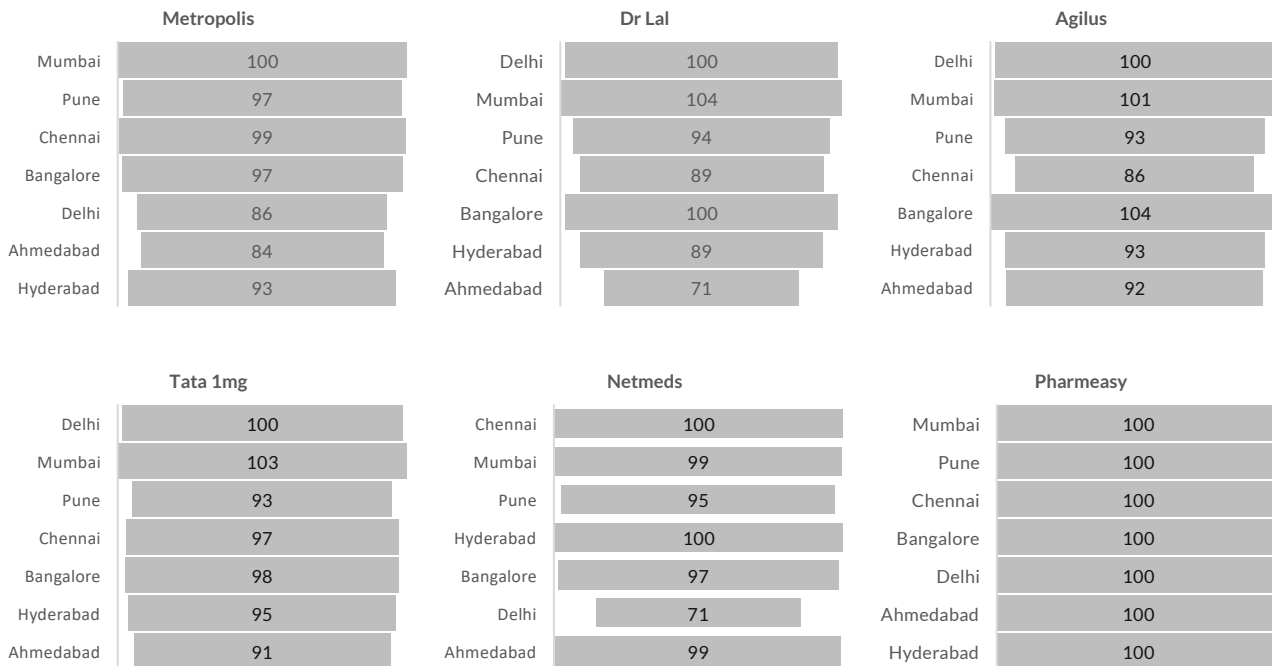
Metropolis

| | |
|---|---|
| Mumbai | 100 |
| Pune | 97 |
| Chennai | 99 |
| Bangalore | 97 |
| Delhi | 86 |
| Ahmedabad | 84 |
| Hyderabad | 93 |

Dr Lal

| | |
|---|---|
| Delhi | 100 |
| Mumbai | 104 |
| Pune | 94 |
| Chennai | 89 |
| Bangalore | 100 |
| Hyderabad | 89 |
| Ahmedabad | 71 |

Agilus

| | |
|---|---|
| Delhi | 100 |
| Mumbai | 101 |
| Pune | 93 |
| Chennai | 86 |
| Bangalore | 104 |
| Hyderabad | 93 |
| Ahmedabad | 92 |

Tata 1mg

| | |
|---|---|
| Delhi | 100 |
| Mumbai | 103 |
| Pune | 93 |
| Chennai | 97 |
| Bangalore | 98 |
| Hyderabad | 95 |
| Ahmedabad | 91 |

Netmeds

| | |
|---|---|
| Chennai | 100 |
| Mumbai | 99 |
| Pune | 95 |
| Hyderabad | 100 |
| Bangalore | 97 |
| Delhi | 71 |
| Ahmedabad | 99 |

Pharmeasy

| | |
|---|---|
| Mumbai | 100 |
| Pune | 100 |
| Chennai | 100 |
| Bangalore | 100 |
| Delhi | 100 |
| Ahmedabad | 100 |
| Hyderabad | 100 |